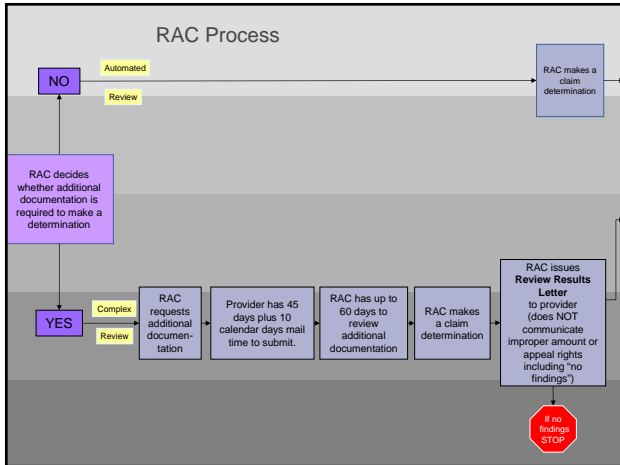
RAC Process

NO

Automated

Review

RAC makes a claim determination

RAC decides whether additional documentation is required to make a determination

YES

Complex

Review

RAC requests additional documentation

Provider has 45 days plus 10 calendar days mail time to submit.

RAC has up to 60 days to review additional documentation

RAC makes a claim determination

RAC issues **Review Results Letter** to provider (does NOT communicate improper amount or appeal rights including "no findings")

If no findings STOP